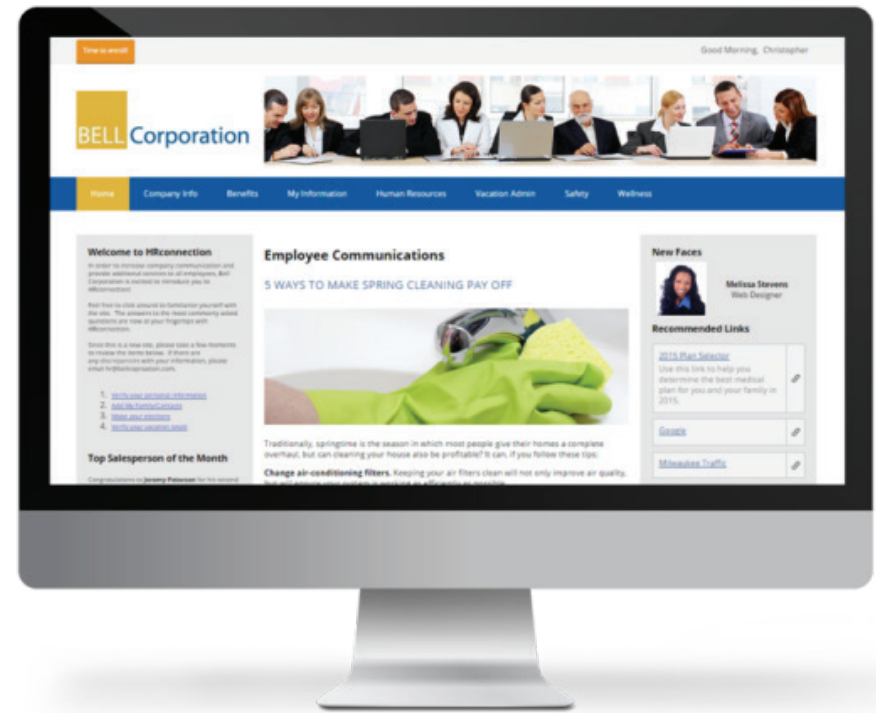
Time to enroll!

Good Morning, Christopher

BELL Corporation

Home Company Info Benefits My Information Human Resources Vacation Admin Safety Wellness

Welcome to HRconnection

In order to increase company communication and provide additional services to all employees, Bell Corporation is excited to introduce you to HRconnection!

Feel free to click around to familiarize yourself with the site. The answers to the most commonly asked questions are now at your fingertips with HRconnection.

Since this is a new site, please take a few moments to review the items below. If there are any discrepancies with your information, please email hr@bellcorporation.com.

1. Verify your personal information
2. Add My Family/Contacts
3. Make your elections
4. Verify your vacation totals

Top Salesperson of the Month

Congratulations to Jeremy Peterson for his second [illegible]

Employee Communications

5 WAYS TO MAKE SPRING CLEANING PAY OFF

Traditionally, springtime is the season in which most people give their homes a complete overhaul, but can cleaning your house also be profitable? It can, if you follow these tips:

Change air-conditioning filters. Keeping your air filters clean will not only improve air quality, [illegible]

New Faces

Melissa Stevens
Web Designer

Recommended Links

2015 Plan Selector
Use this link to help you determine the best medical plan for you and your family in 2015.

Google

Milwaukee Traffic